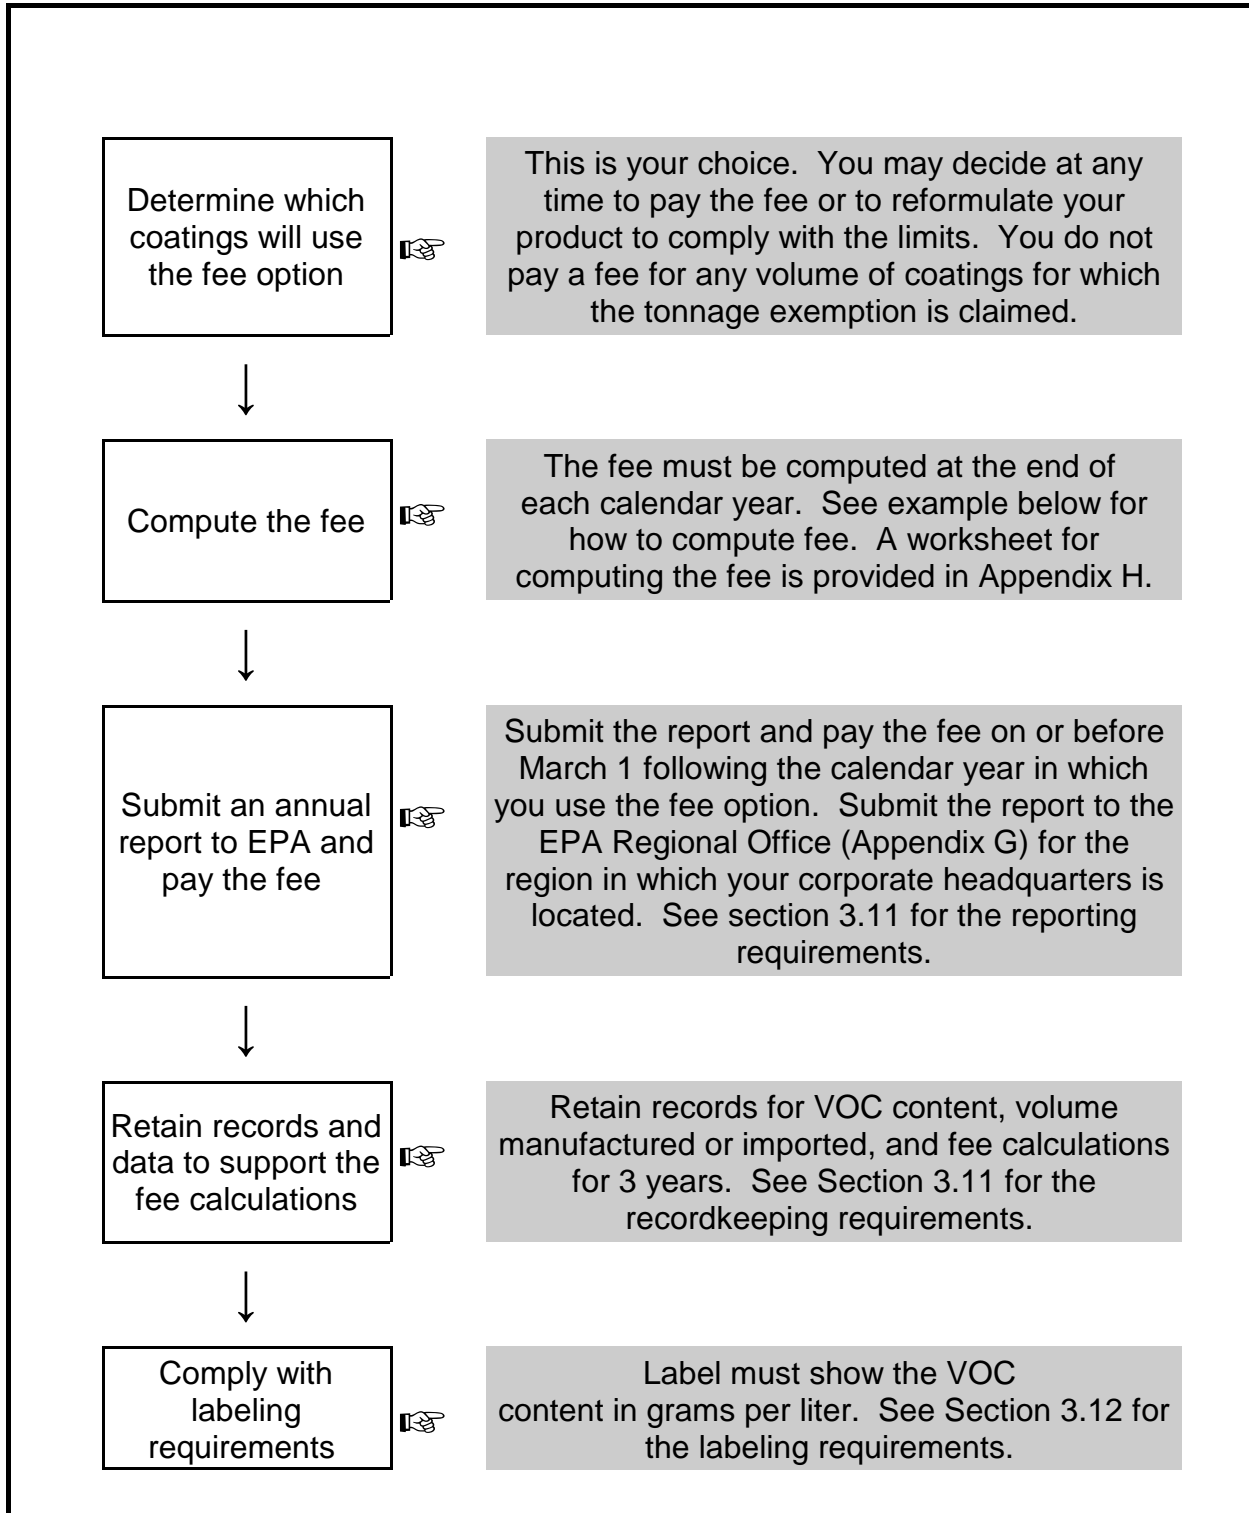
Determine which coatings will use the fee option

This is your choice. You may decide at any time to pay the fee or to reformulate your product to comply with the limits. You do not pay a fee for any volume of coatings for which the tonnage exemption is claimed.

Compute the fee

The fee must be computed at the end of each calendar year. See example below for how to compute fee. A worksheet for computing the fee is provided in Appendix H.

Submit an annual report to EPA and pay the fee

Submit the report and pay the fee on or before March 1 following the calendar year in which you use the fee option. Submit the report to the EPA Regional Office (Appendix G) for the region in which your corporate headquarters is located. See section 3.11 for the reporting requirements.

Retain records and data to support the fee calculations

Retain records for VOC content, volume manufactured or imported, and fee calculations for 3 years. See Section 3.11 for the recordkeeping requirements.

Comply with labeling requirements

Label must show the VOC content in grams per liter. See Section 3.12 for the labeling requirements.